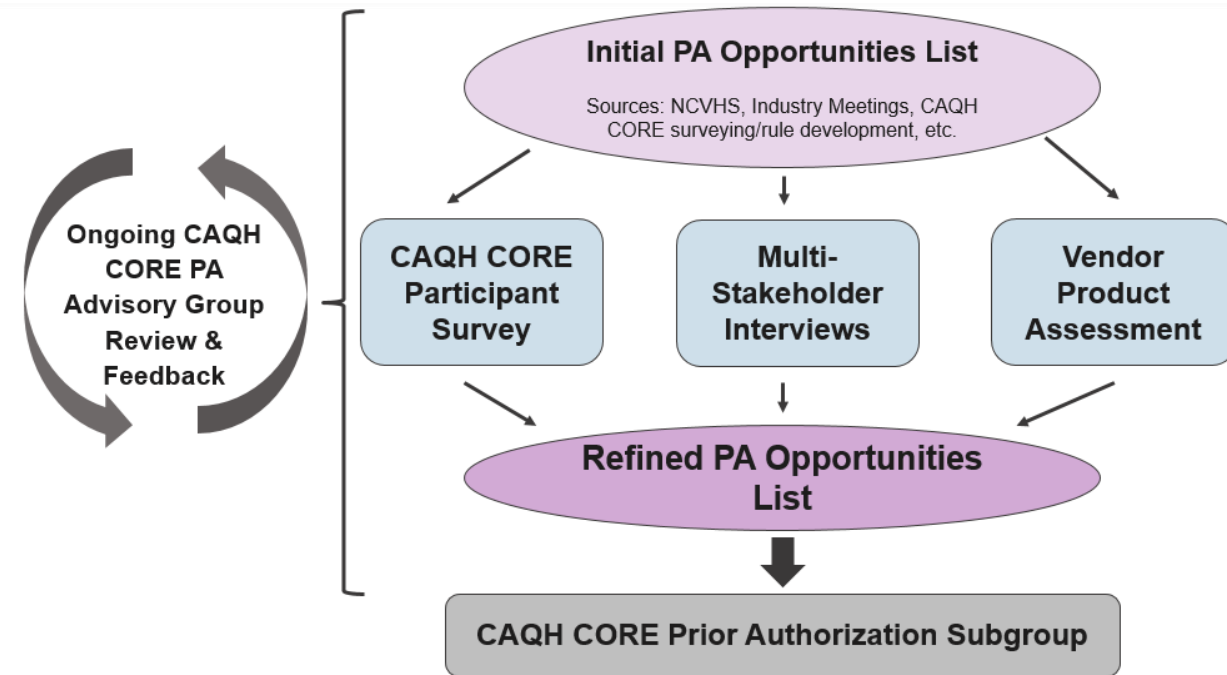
Ongoing CAQH CORE PA Advisory Group Review & Feedback

Initial PA Opportunities List

Sources: NCVHS, Industry Meetings, CAQH CORE surveying/rule development, etc.

CAQH CORE Participant Survey

Multi-Stakeholder Interviews

Vendor Product Assessment

Refined PA Opportunities List

CAQH CORE Prior Authorization Subgroup